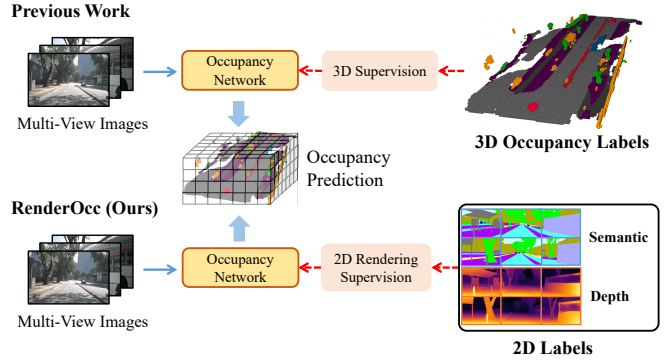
Previous Work

Multi-View Images

Occupancy Network

3D Supervision

3D Occupancy Labels

Occupancy Prediction

RenderOcc (Ours)

Multi-View Images

Occupancy Network

2D Rendering Supervision

Semantic

Depth

2D Labels